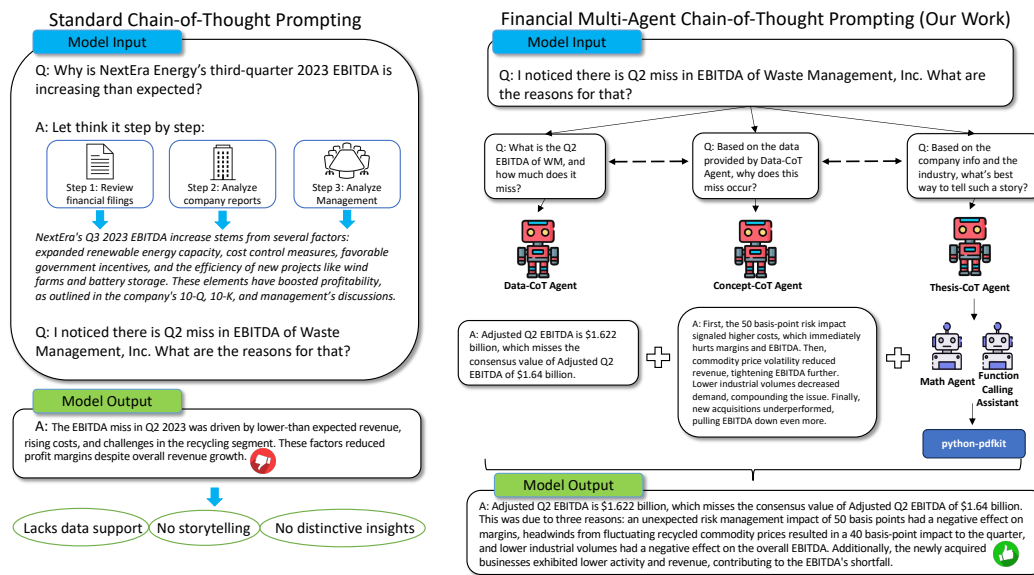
Standard Chain-of-Thought Prompting

Model Input

Q: Why is NextEra Energy's third-quarter 2023 EBITDA is increasing than expected?

A: Let think it step by step:

Step 1: Review financial filings

Step 2: Analyze company reports

Step 3: Analyze Management

NextEra's Q3 2023 EBITDA increase stems from several factors: expanded renewable energy capacity, cost control measures, favorable government incentives, and the efficiency of new projects like wind farms and battery storage. These elements have boosted profitability, as outlined in the company's 10-Q, 10-K, and management's discussions.

Q: I noticed there is Q2 miss in EBITDA of Waste Management, Inc. What are the reasons for that?

Model Output

A: The EBITDA miss in Q2 2023 was driven by lower-than expected revenue, rising costs, and challenges in the recycling segment. These factors reduced profit margins despite overall revenue growth.

Lacks data support

No storytelling

No distinctive insights

Financial Multi-Agent Chain-of-Thought Prompting (Our Work)

Model Input

Q: I noticed there is Q2 miss in EBITDA of Waste Management, Inc. What are the reasons for that?

Q: What is the Q2 EBITDA of WM, and how much does it miss?

Q: Based on the data provided by Data-CoT Agent, why does this miss occur?

Q: Based on the company info and the industry, what's best way to tell such a story?

Data-CoT Agent

Concept-CoT Agent

Thesis-CoT Agent

A: Adjusted Q2 EBITDA is $1.622 billion, which misses the consensus value of Adjusted Q2 EBITDA of $1.64 billion.

A: First, the 50 basis-point risk impact signaled higher costs, which immediately hurts margins and EBITDA. Then, commodity price volatility reduced revenue, tightening EBITDA further. Lower industrial volumes decreased demand, compounding the issue. Finally, new acquisitions underperformed, pulling EBITDA down even more.

Math Agent

Function Calling Assistant

python-pdfkit

Model Output

A: Adjusted Q2 EBITDA is $1.622 billion, which misses the consensus value of Adjusted Q2 EBITDA of $1.64 billion. This was due to three reasons: an unexpected risk management impact of 50 basis points had a negative effect on margins, headwinds from fluctuating recycled commodity prices resulted in a 40 basis-point impact to the quarter, and lower industrial volumes had a negative effect on the overall EBITDA. Additionally, the newly acquired businesses exhibited lower activity and revenue, contributing to the EBITDA's shortfall.